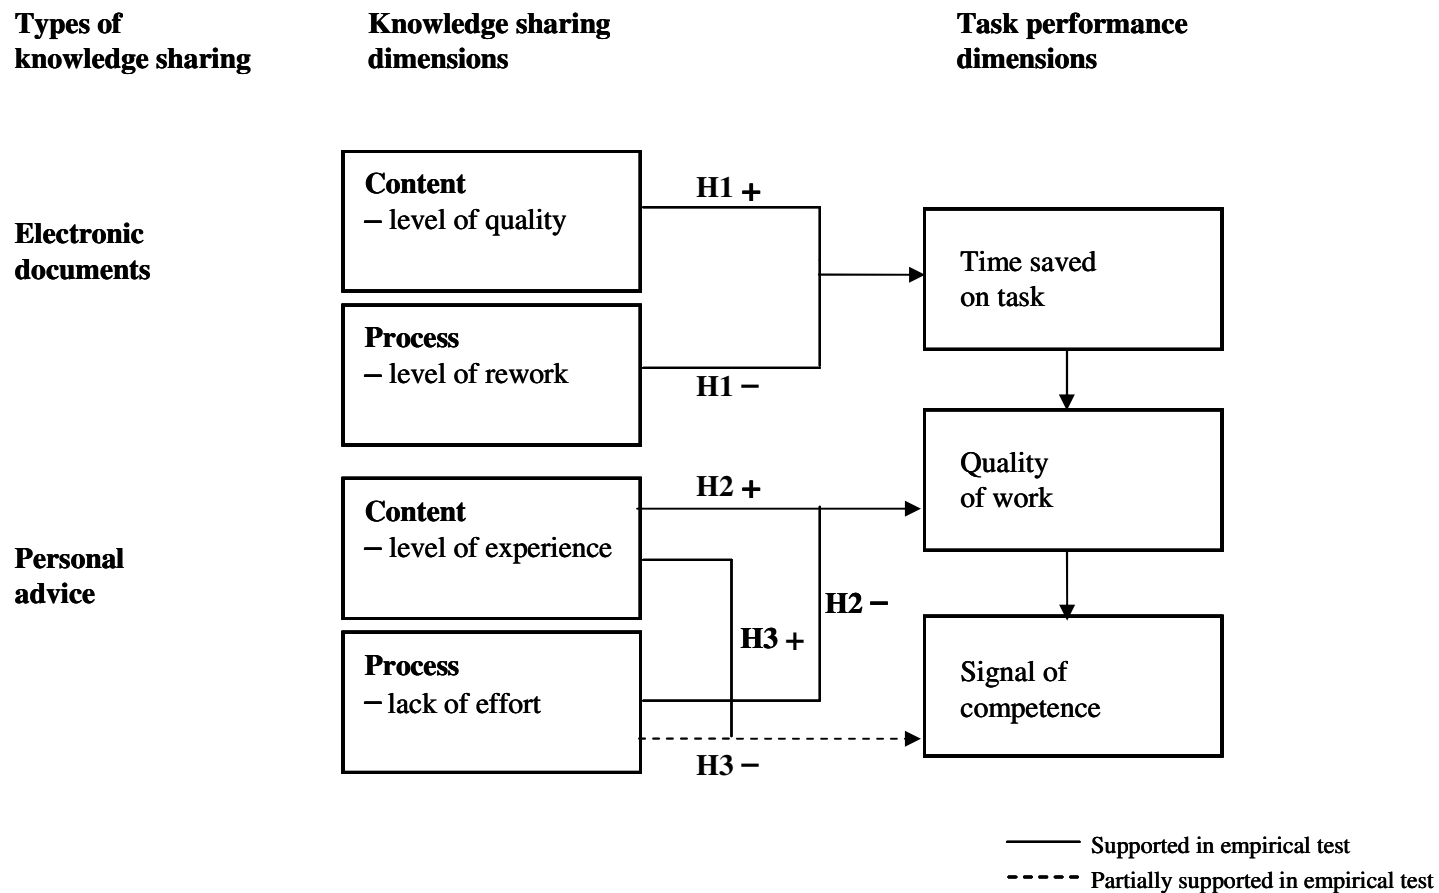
Types of knowledge sharing

Knowledge sharing dimensions

Task performance dimensions

Electronic documents

Content
– level of quality

H1 +

Process
– level of rework

H1 –

Time saved on task

Personal advice

Content
– level of experience

H2 +

Quality of work

H3 +

H2 –

Process
– lack of effort

Signal of competence

H3 –

Supported in empirical test

Partially supported in empirical test